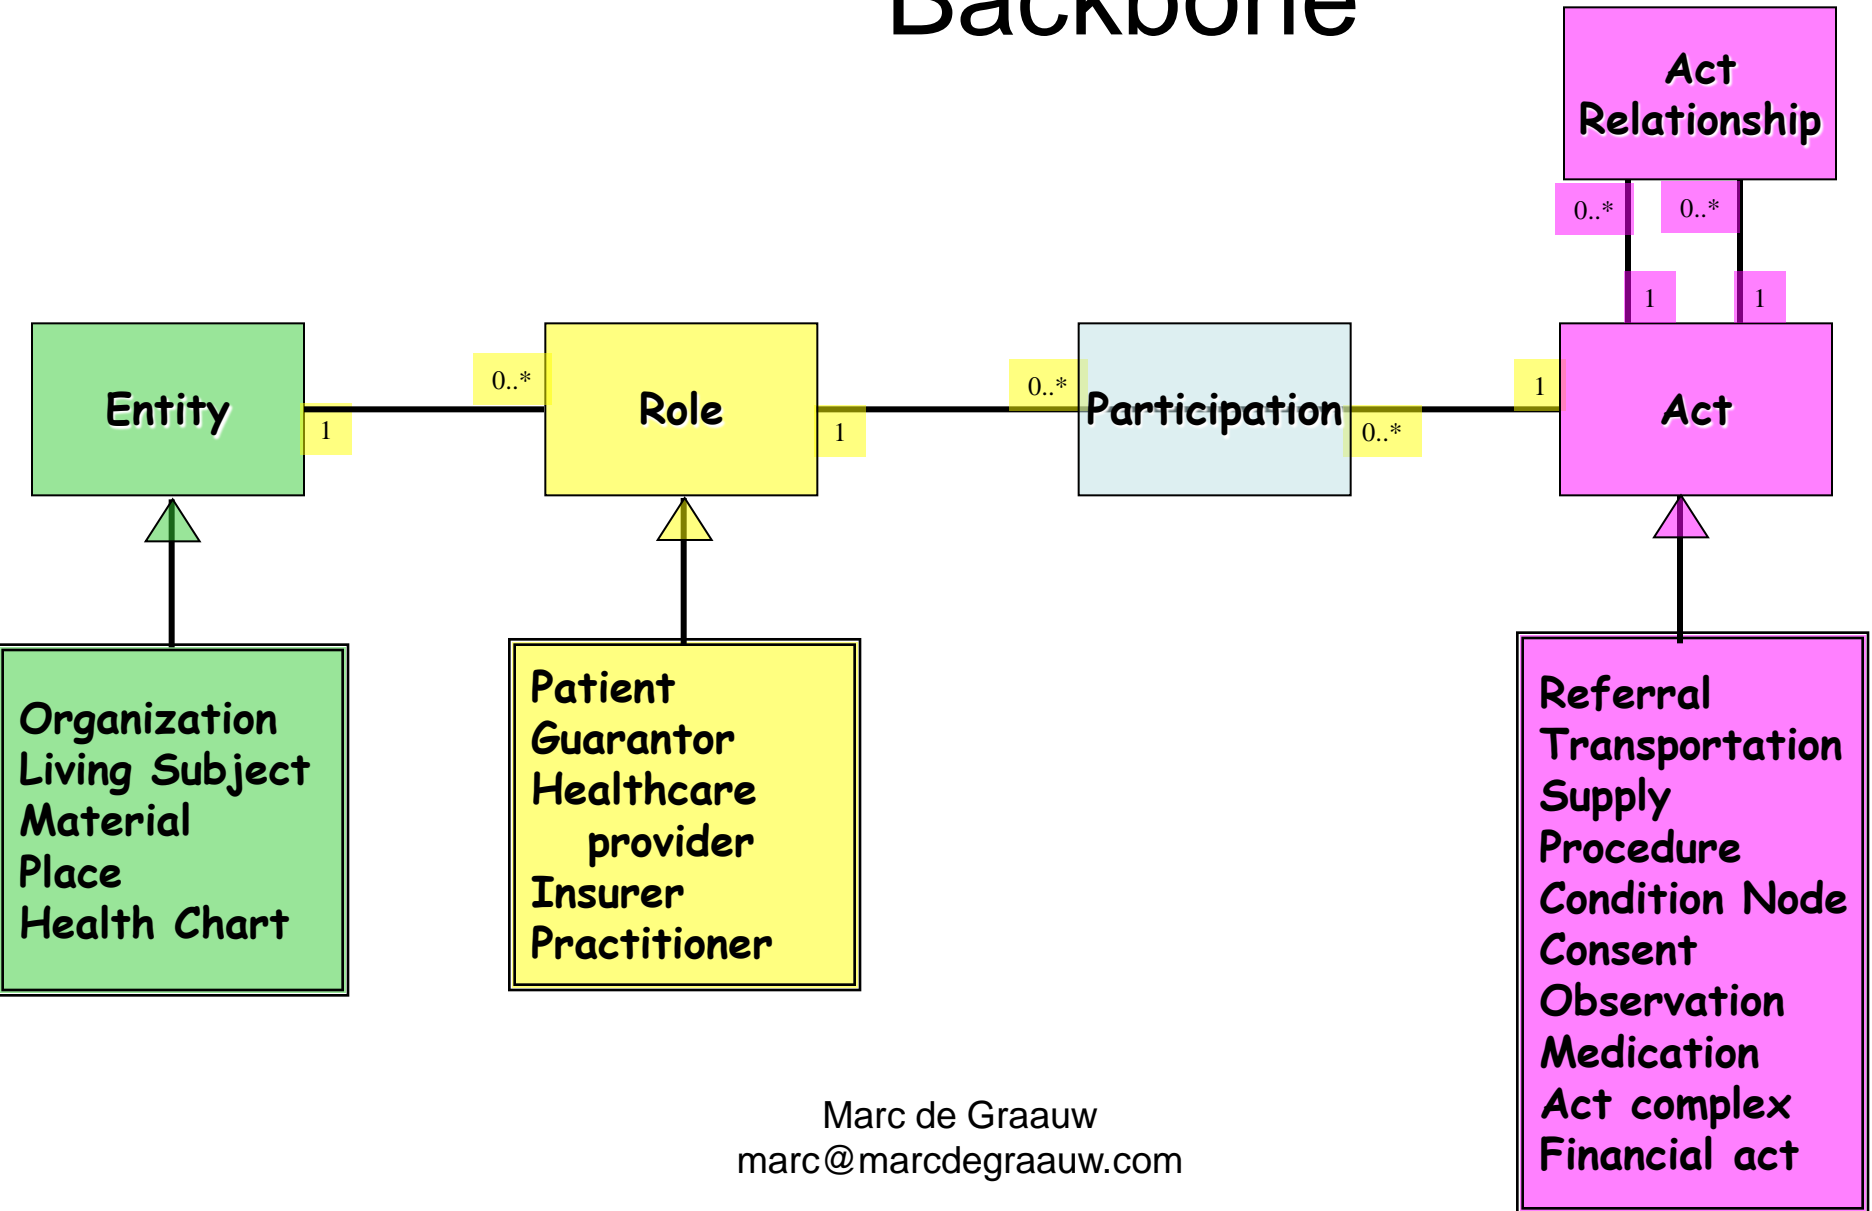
Backbone

Act Relationship

0..*

0..*

1

1

Entity

1

0..*

Role

1

0..*

Participation

0..*

1

Act

Organization
Living Subject
Material
Place
Health Chart

Patient
Guarantor
Healthcare provider
Insurer
Practitioner

Referral
Transportation
Supply
Procedure
Condition Node
Consent
Observation
Medication
Act complex
Financial act

Marc de Graauw
marc@marcdegraauw.com